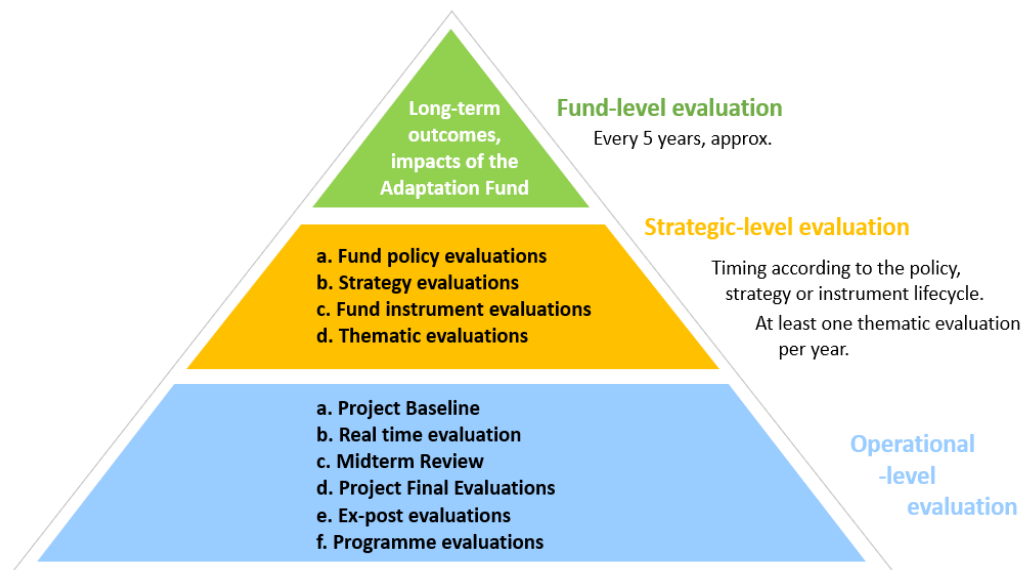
Long-term outcomes, impacts of the Adaptation Fund

Fund-level evaluation

Every 5 years, approx.

a. Fund policy evaluations
b. Strategy evaluations
c. Fund instrument evaluations
d. Thematic evaluations

Strategic-level evaluation

Timing according to the policy, strategy or instrument lifecycle.

At least one thematic evaluation per year.

a. Project Baseline
b. Real time evaluation
c. Midterm Review
d. Project Final Evaluations
e. Ex-post evaluations
f. Programme evaluations

Operational -level evaluation